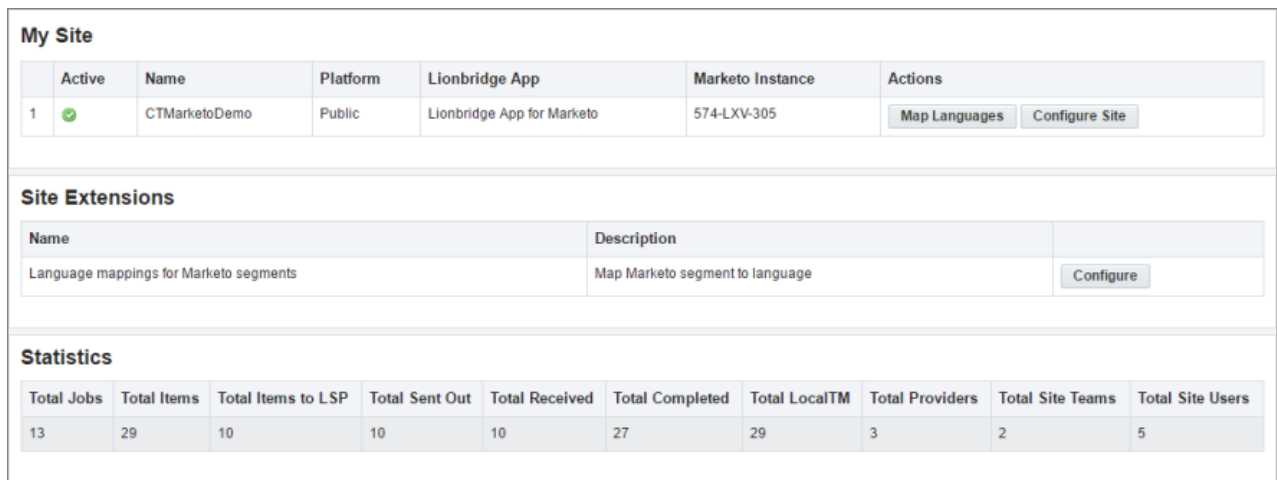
My Site

| | Active | Name | Platform | Lionbridge App | Marketo Instance | Actions |
|---|---|---|---|---|---|---|
| 1 | | CTMarketoDemo | Public | Lionbridge App for Marketo | 574-LXV-305 | Map Languages Configure Site |

Site Extensions

| Name | Description | |
|---|---|---|
| Language mappings for Marketo segments | Map Marketo segment to language | Configure |

Statistics

| Total Jobs | Total Items | Total Items to LSP | Total Sent Out | Total Received | Total Completed | Total LocalTM | Total Providers | Total Site Teams | Total Site Users |
|---|---|---|---|---|---|---|---|---|---|
| 13 | 29 | 10 | 10 | 10 | 27 | 29 | 3 | 2 | 5 |